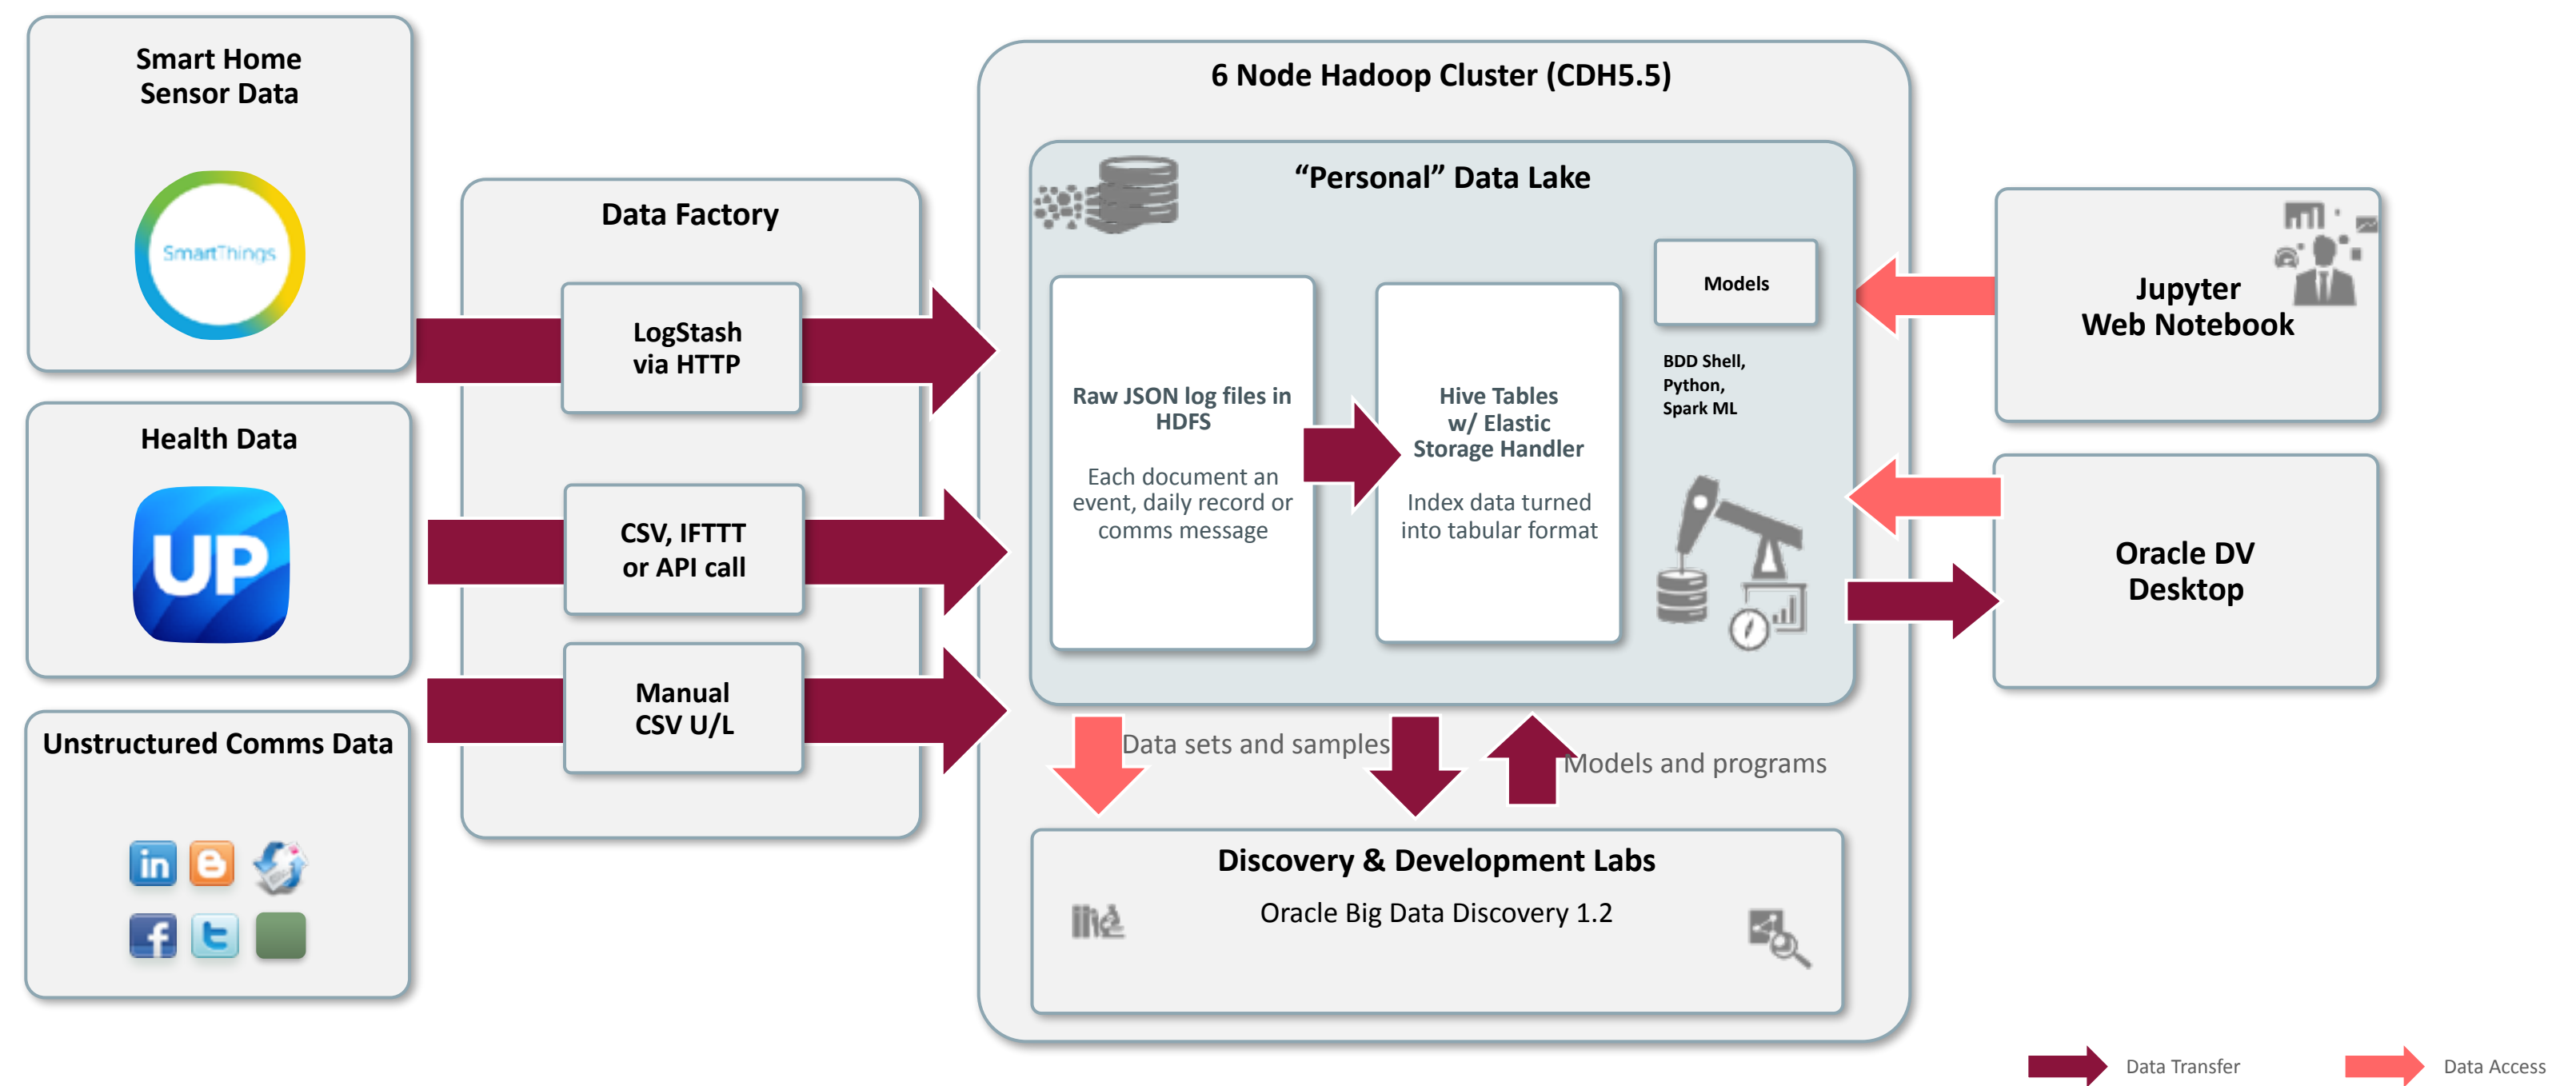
Smart Home Sensor Data

SmartThings

Health Data

UP

Unstructured Comms Data

Data Factory

LogStash via HTTP

CSV, IFTTT or API call

Manual CSV U/L

6 Node Hadoop Cluster (CDH5.5)

“Personal” Data Lake

Raw JSON log files in HDFS

Each document an event, daily record or comms message

Hive Tables w/ Elastic Storage Handler

Index data turned into tabular format

Models

BDD Shell, Python, Spark ML

Data sets and samples

Models and programs

Discovery & Development Labs

Oracle Big Data Discovery 1.2

Jupyter Web Notebook

Oracle DV Desktop

Data Transfer

Data Access